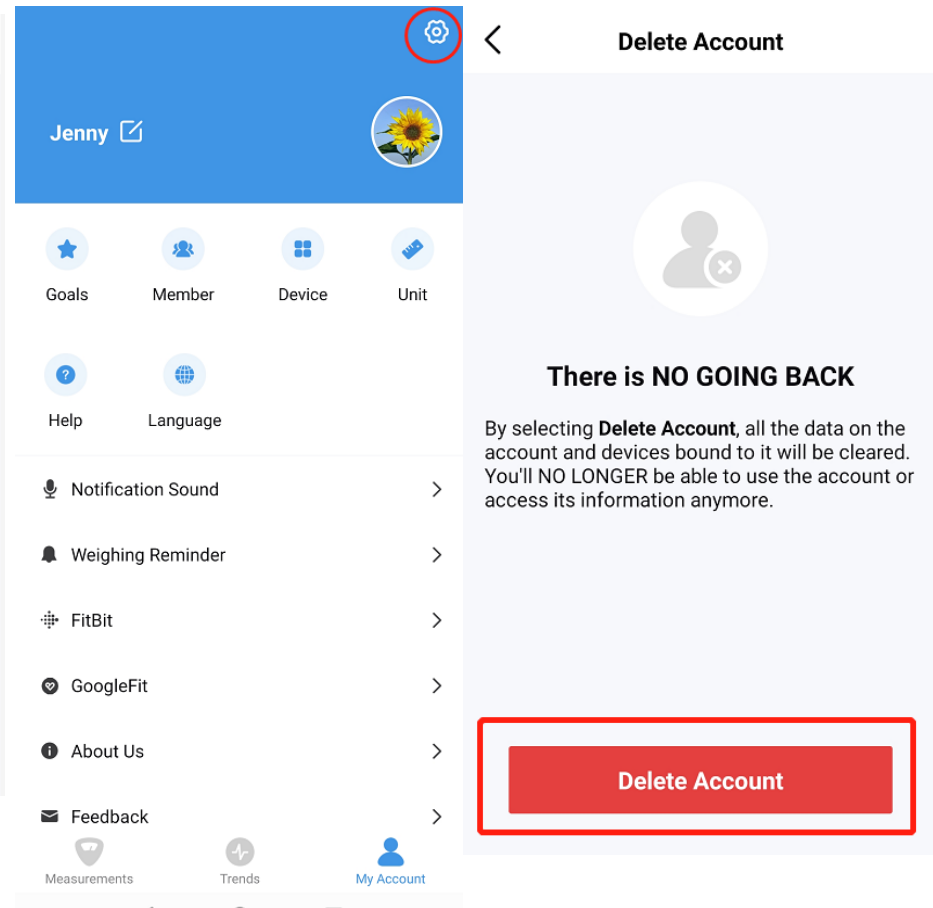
Jenny

Goals
Member
Device
Unit

Help
Language

Notification Sound
Weighing Reminder
FitBit
GoogleFit
About Us
Feedback

Measurements
Trends
My Account

Delete Account

There is NO GOING BACK

By selecting **Delete Account**, all the data on the account and devices bound to it will be cleared. You'll NO LONGER be able to use the account or access its information anymore.

Delete Account